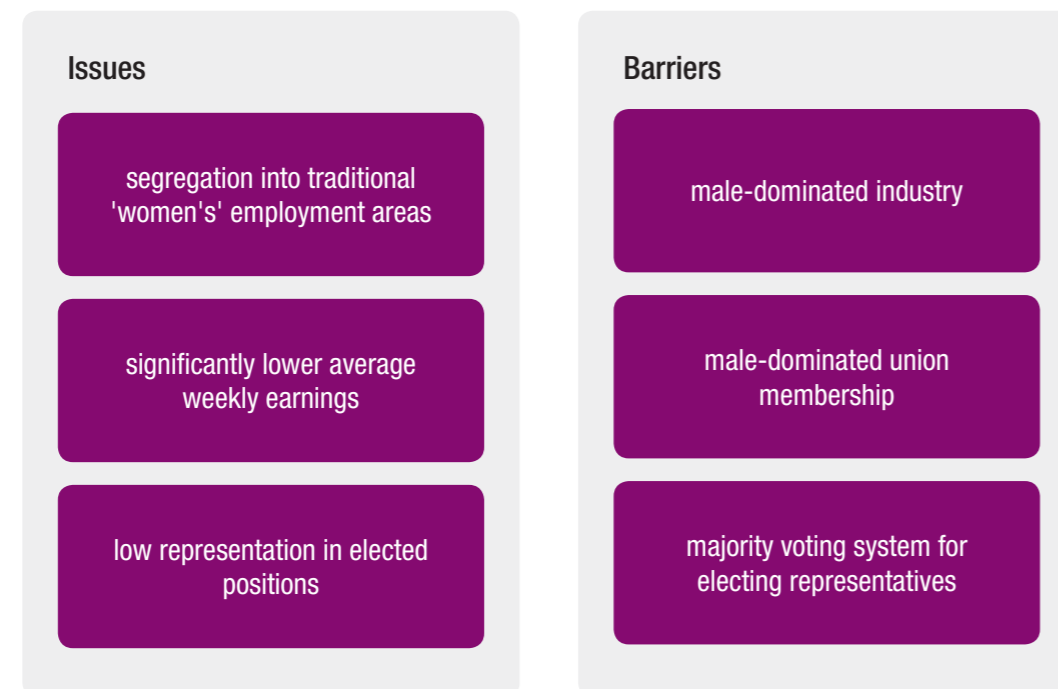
Issues

segregation into traditional 'women's' employment areas

significantly lower average weekly earnings

low representation in elected positions

Barriers

male-dominated industry

male-dominated union membership

majority voting system for electing representatives